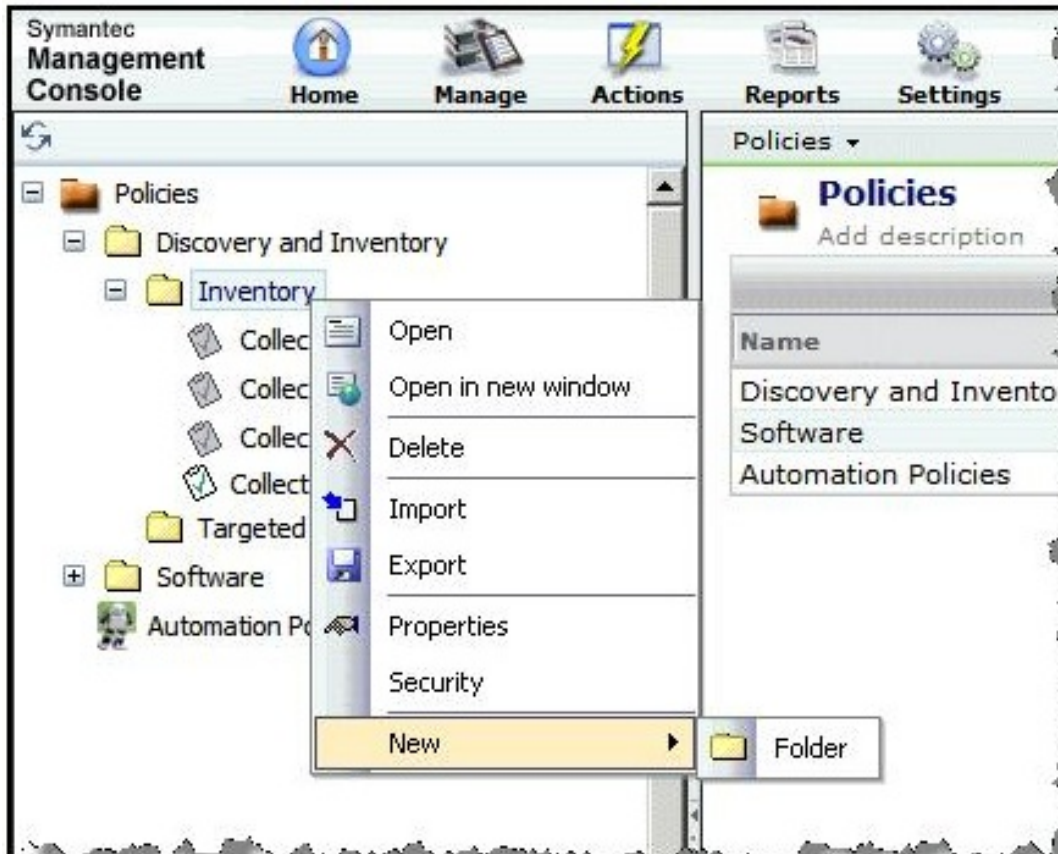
Symantec
Management Console

Home
Manage
Actions
Reports
Settings

Policies
Discovery and Inventory
Inventory
Collec
Collec
Collec
Collect
Targeted
Software
Automation Po

Open
Open in new window
Delete
Import
Export
Properties
Security
New
Folder

Policies ▾

Policies
Add description

| Name |
|---|
| Discovery and Invento |
| Software |
| Automation Policies |